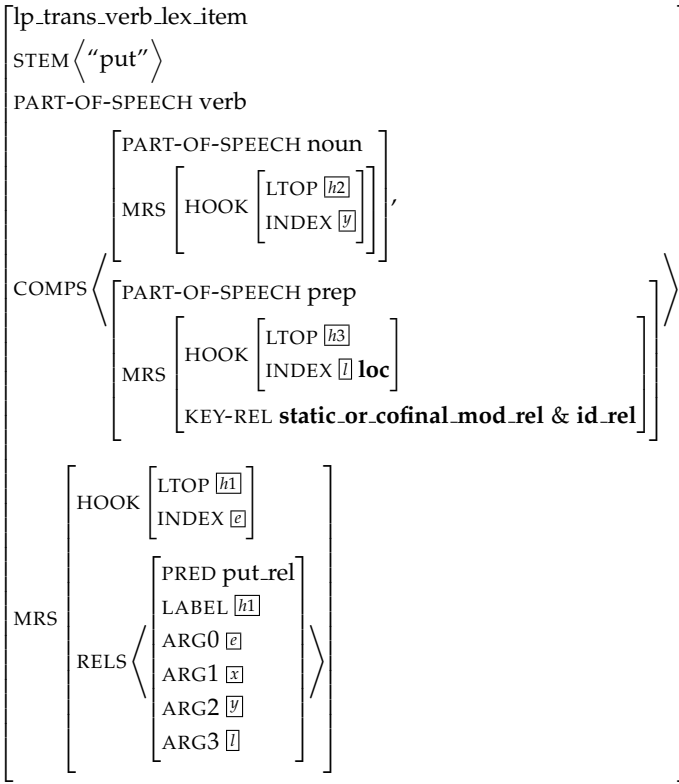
lp_trans_verb_lex_item

STEM ⟨"put"⟩

PART-OF-SPEECH verb

COMPS ⟨ [PART-OF-SPEECH noun
MRS [HOOK [LTOP $\boxed{h2}$
INDEX $\boxed{y}$]]],
[PART-OF-SPEECH prep
MRS [HOOK [LTOP $\boxed{h3}$
INDEX $\boxed{l}$ **loc**]
KEY-REL **static_or_cofinal_mod_rel** & **id_rel**]] ⟩

MRS [HOOK [LTOP $\boxed{h1}$
INDEX $\boxed{e}$]
RELS ⟨ [PRED put_rel
LABEL $\boxed{h1}$
ARG0 $\boxed{e}$
ARG1 $\boxed{x}$
ARG2 $\boxed{y}$
ARG3 $\boxed{l}$] ⟩]